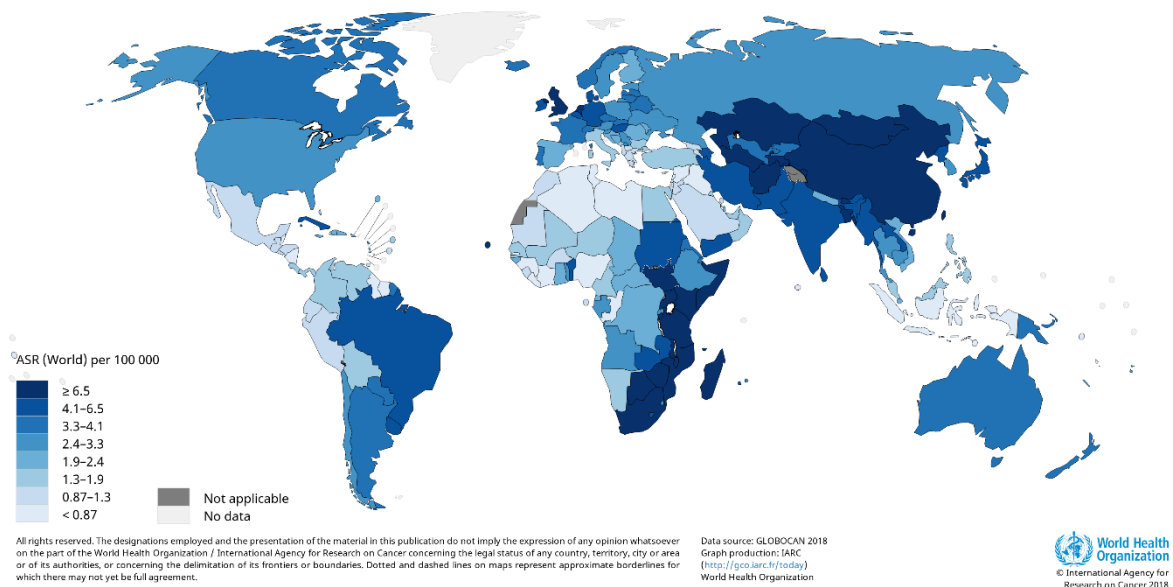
ASR (World) per 100 000

≥ 6.5
4.1–6.5
3.3–4.1
2.4–3.3
1.9–2.4
1.3–1.9
0.87–1.3
< 0.87

Not applicable
No data

All rights reserved. The designations employed and the presentation of the material in this publication do not imply the expression of any opinion whatsoever on the part of the World Health Organization / International Agency for Research on Cancer concerning the legal status of any country, territory, city or area or of its authorities, or concerning the delimitation of its frontiers or boundaries. Dotted and dashed lines on maps represent approximate borderlines for which there may not yet be full agreement.

Data source: GLOBOCAN 2018
Graph production: IARC
(http://gco.iarc.fr/today)
World Health Organization

World Health Organization

© International Agency for Research on Cancer 2018